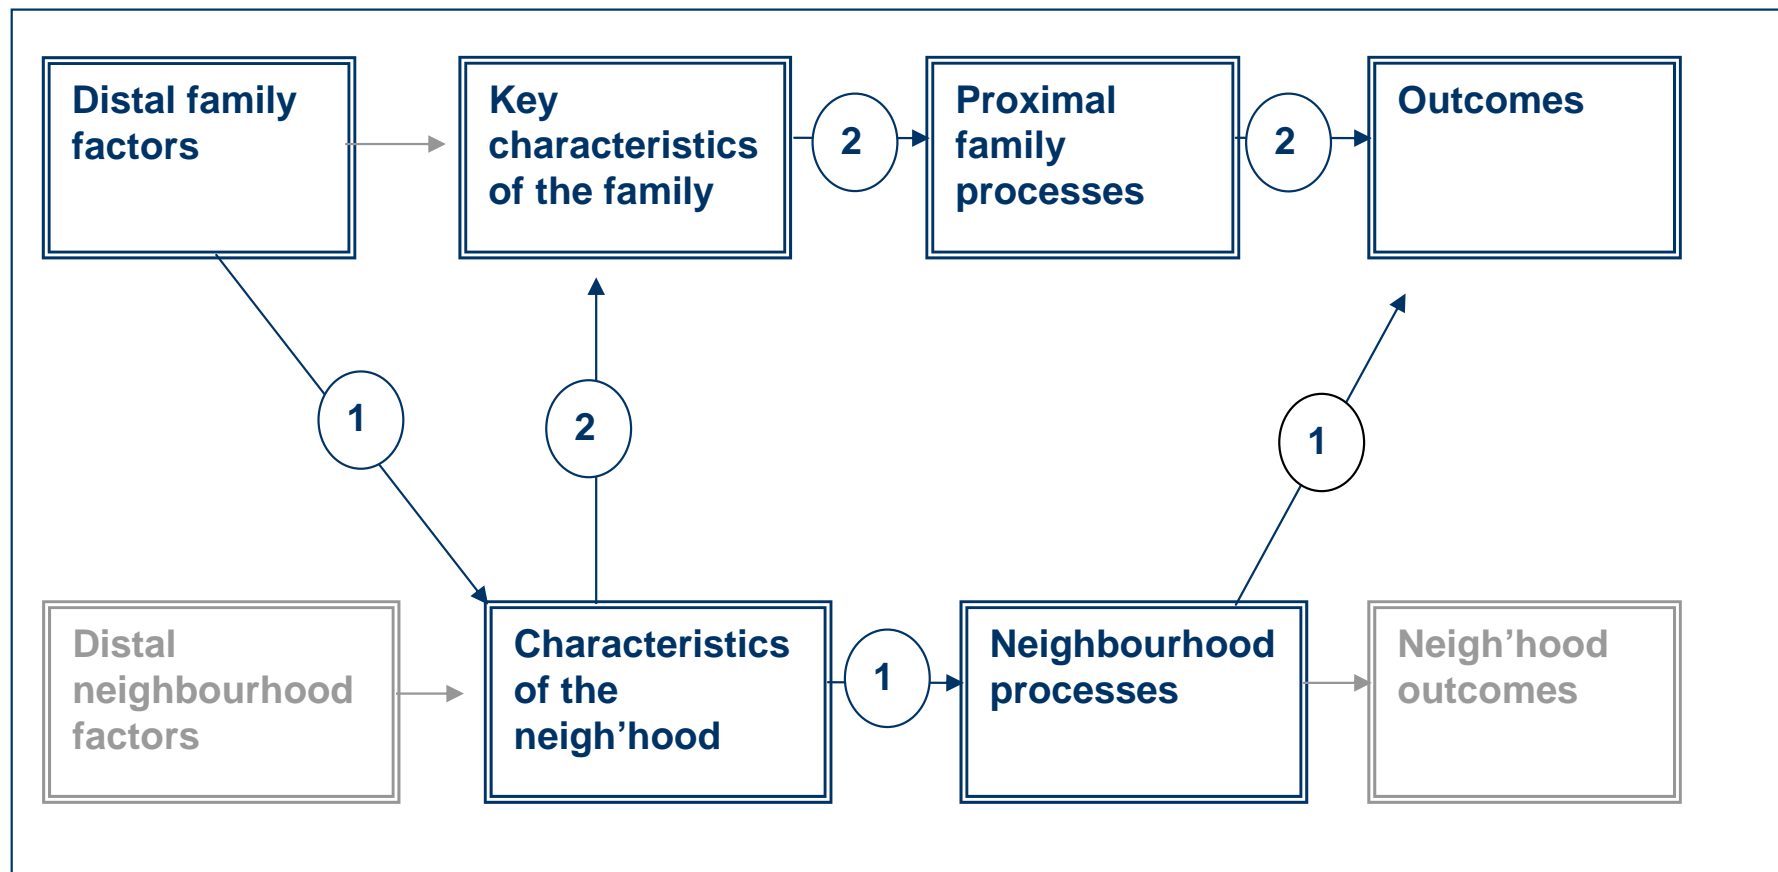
Distal family factors

Key characteristics of the family

2

Proximal family processes

2

Outcomes

1

2

1

Distal neighbourhood factors

Characteristics of the neigh’hood

1

Neighbourhood processes

Neigh’hood outcomes